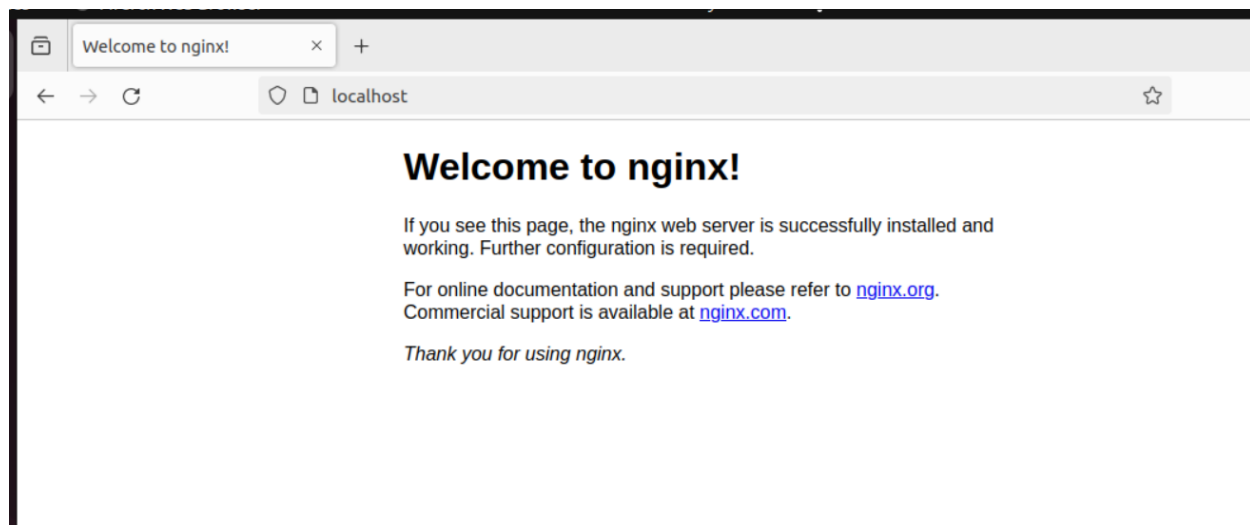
Welcome to nginx!
×
+
localhost

Welcome to nginx!

If you see this page, the nginx web server is successfully installed and working. Further configuration is required.

For online documentation and support please refer to nginx.org. Commercial support is available at nginx.com.

Thank you for using nginx.